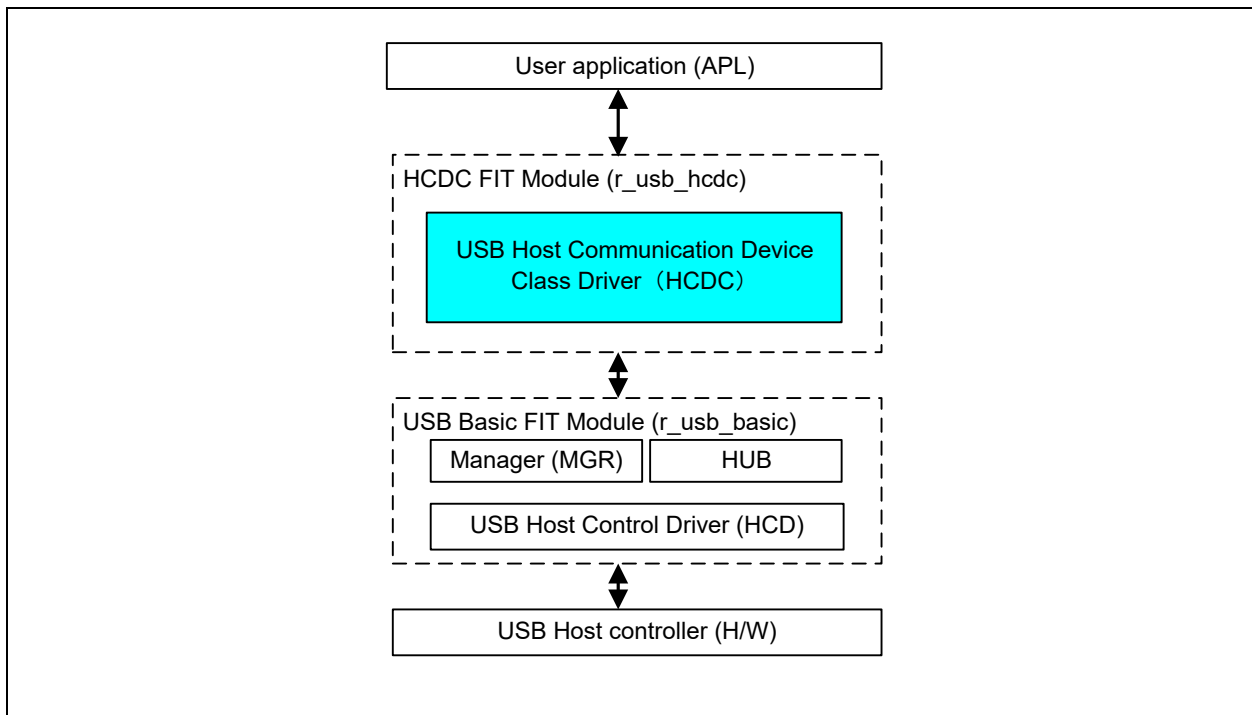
User application (APL)

HCDC FIT Module (r_usb_hcdc)

USB Host Communication Device Class Driver（HCDC）

USB Basic FIT Module (r_usb_basic)

Manager (MGR)

HUB

USB Host Control Driver (HCD)

USB Host controller (H/W)